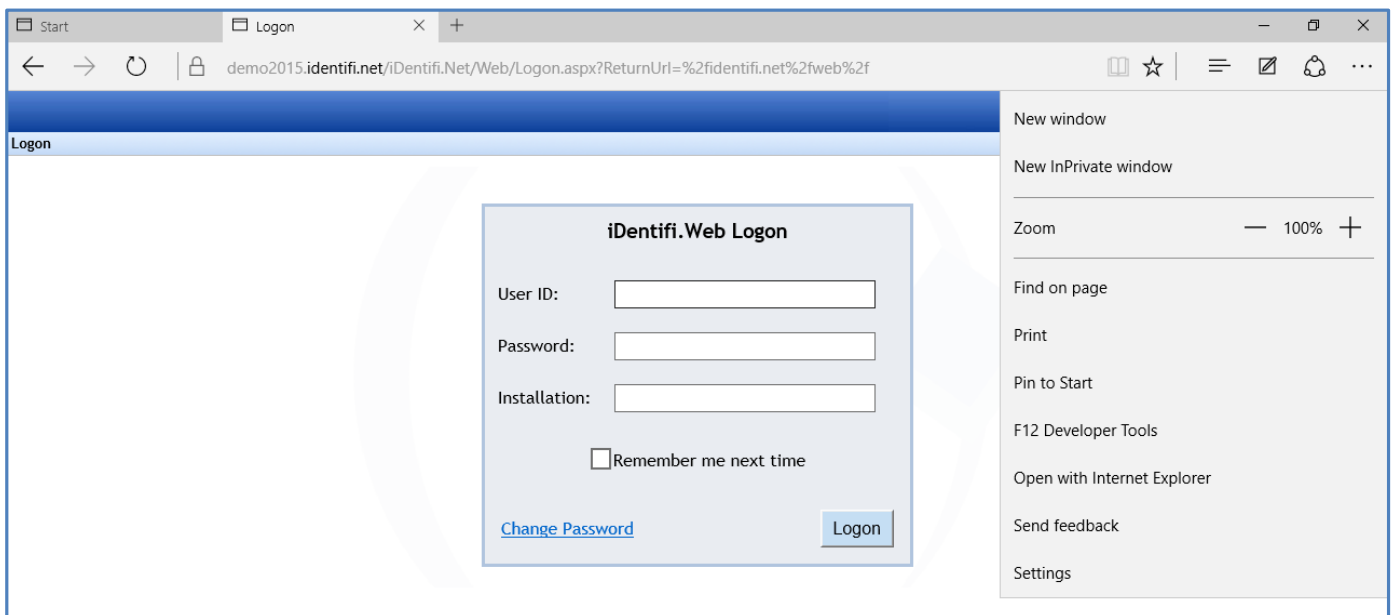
Start

Logon

demo2015.identifi.net/iDentifi.Net/Web/Logon.aspx?ReturnUrl=%2fidentifi.net%2fweb%2f

Logon

iDentifi.Web Logon

User ID:

Password:

Installation:

Remember me next time

Change Password

Logon

New window

New InPrivate window

Zoom — 100% +

Find on page

Print

Pin to Start

F12 Developer Tools

Open with Internet Explorer

Send feedback

Settings